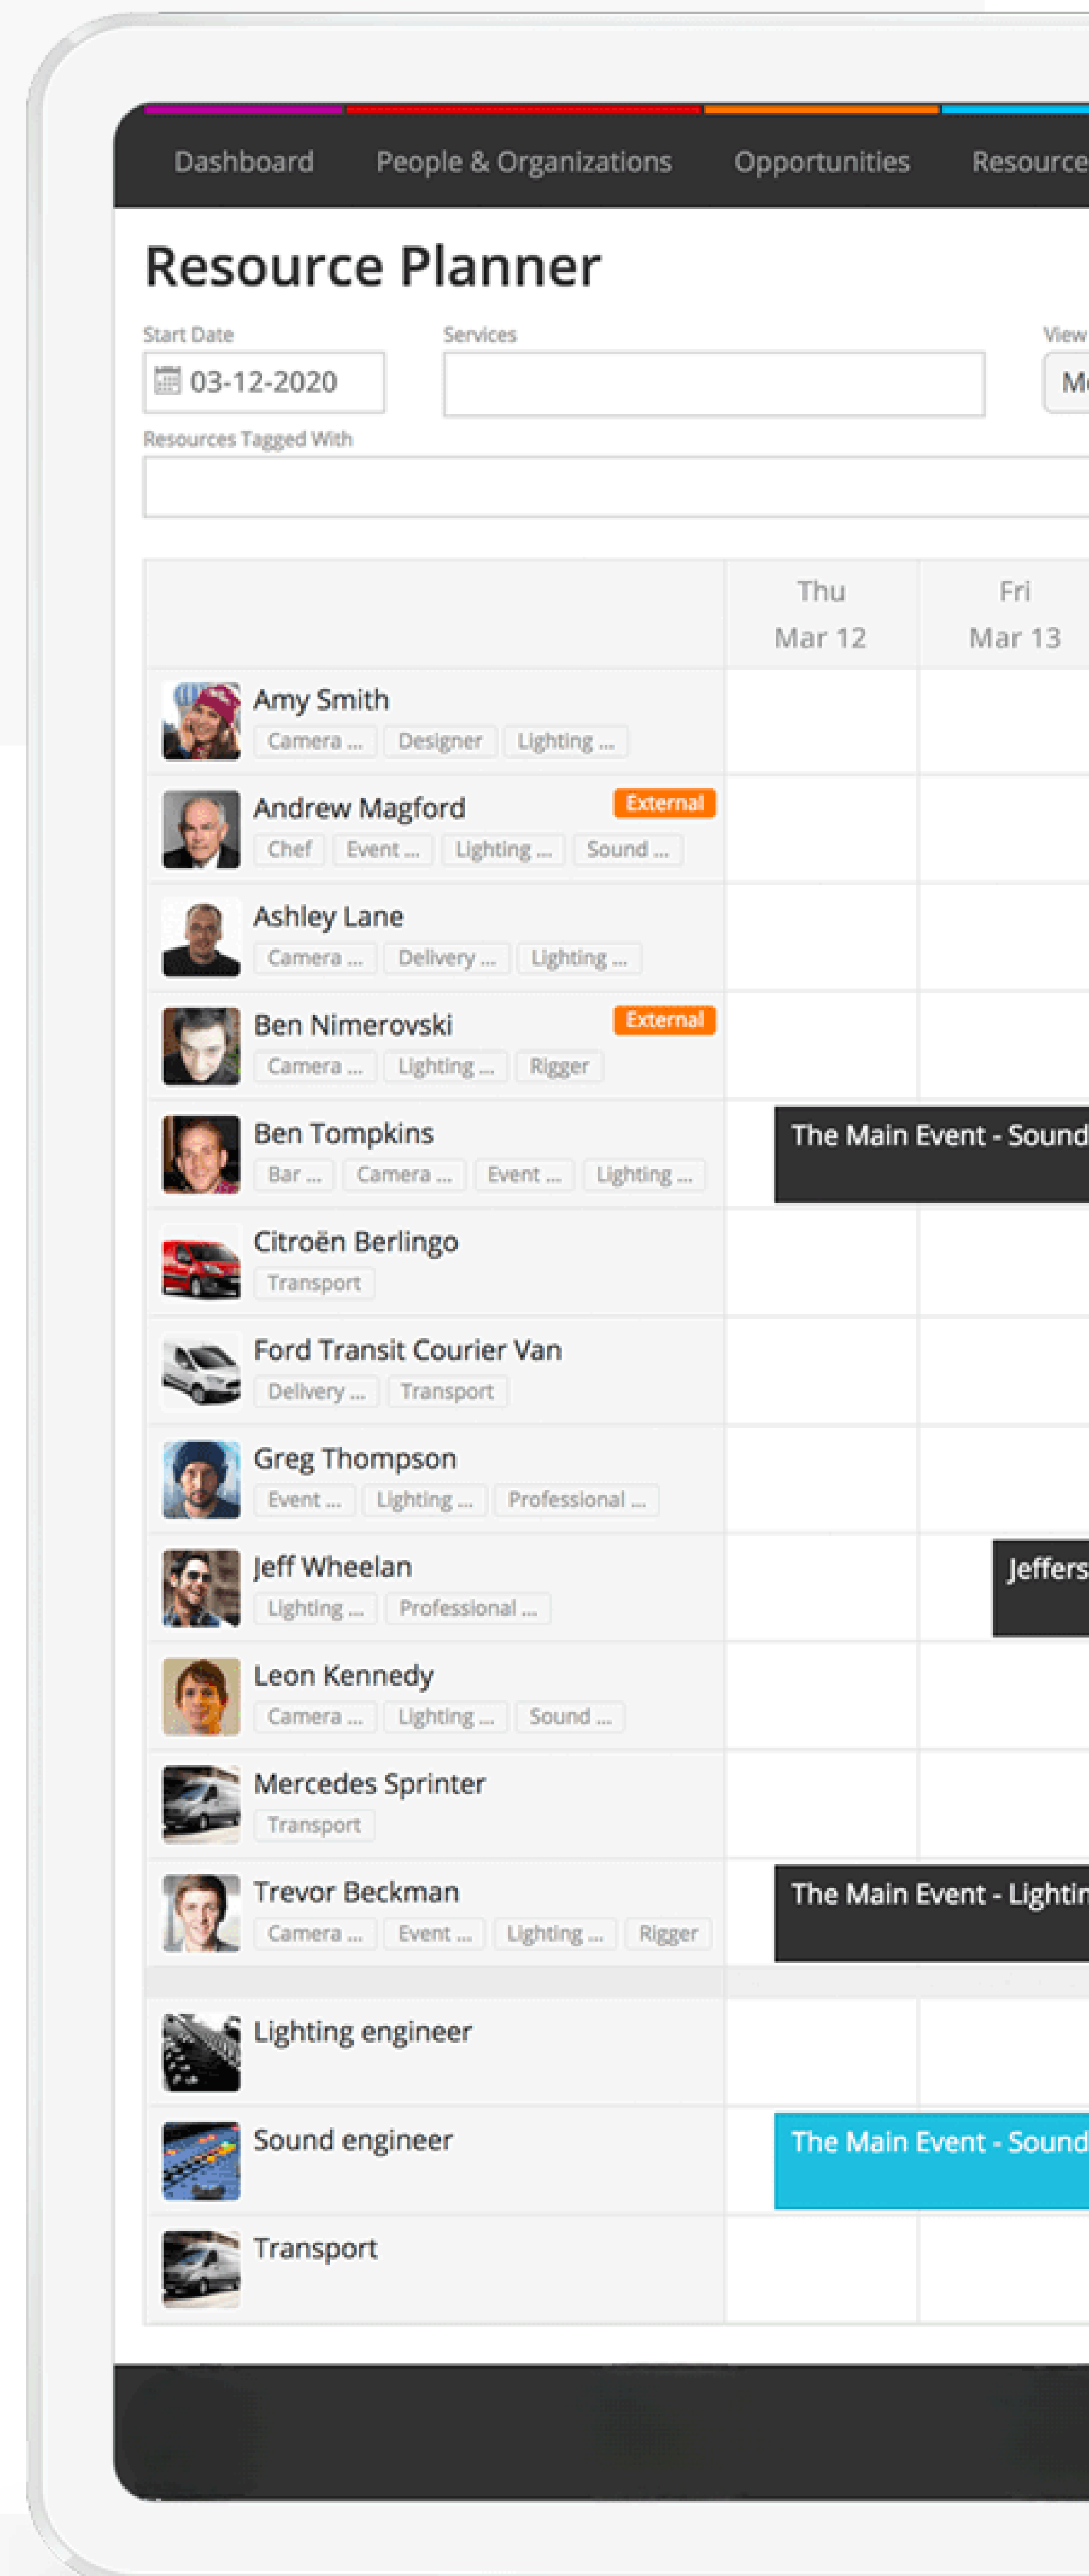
Dashboard People & Organizations Opportunities Resource

Resource Planner

Start Date
03-12-2020

Services

View
Mo

Resources Tagged With

| | Thu Mar 12 | Fri Mar 13 |
|---|---|---|
| Amy Smith Camera ... Designer Lighting ... | | |
| Andrew Magford External Chef Event ... Lighting ... Sound ... | | |
| Ashley Lane Camera ... Delivery ... Lighting ... | | |
| Ben Nimerovski External Camera ... Lighting ... Rigger | | |
| Ben Tompkins Bar ... Camera ... Event ... Lighting ... | The Main Event - Sound | |
| Citroën Berlingo Transport | | |
| Ford Transit Courier Van Delivery ... Transport | | |
| Greg Thompson Event ... Lighting ... Professional ... | | |
| Jeff Wheelan Lighting ... Professional ... | | Jeffers |
| Leon Kennedy Camera ... Lighting ... Sound ... | | |
| Mercedes Sprinter Transport | | |
| Trevor Beckman Camera ... Event ... Lighting ... Rigger | The Main Event - Lightin | |
| Lighting engineer | | |
| Sound engineer | The Main Event - Sound | |
| Transport | | |